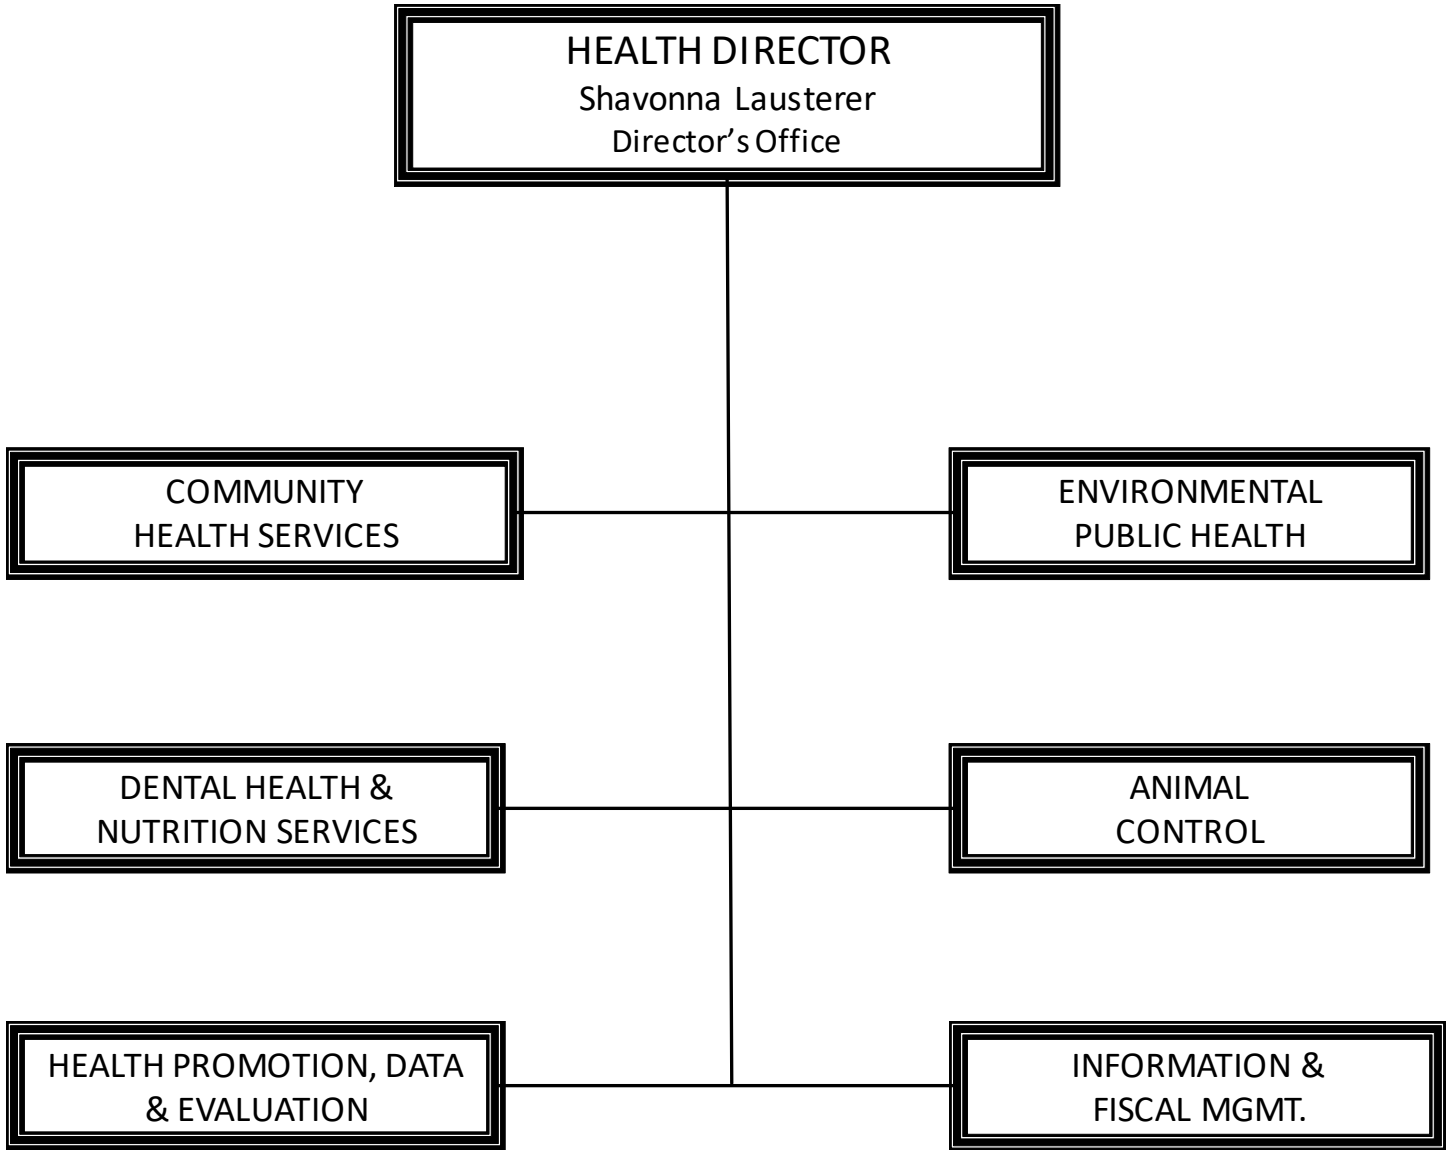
HEALTH DIRECTOR
Shavonna Lausterer
Director's Office

COMMUNITY HEALTH SERVICES

ENVIRONMENTAL PUBLIC HEALTH

DENTAL HEALTH & NUTRITION SERVICES

ANIMAL CONTROL

HEALTH PROMOTION, DATA & EVALUATION

INFORMATION & FISCAL MGMT.